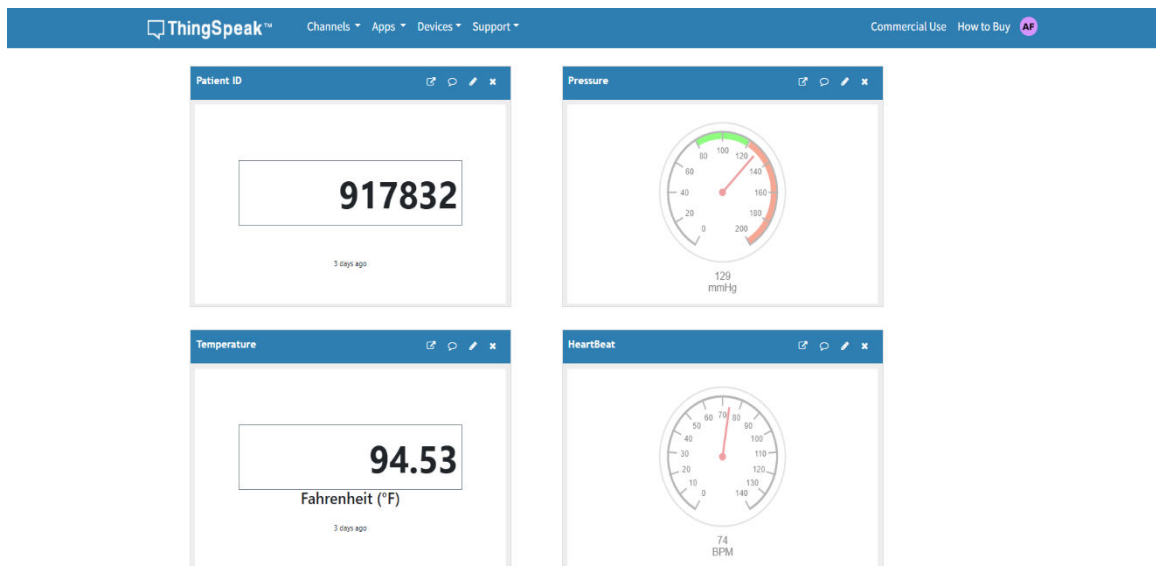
ThingSpeak™ Channels ▾ Apps ▾ Devices ▾ Support ▾ Commercial Use How to Buy AF

Patient ID

917832

3 days ago

Pressure

0 20 40 60 80 100 120 140 160 180 200

129
mmHg

Temperature

94.53

Fahrenheit (°F)

3 days ago

HeartBeat

0 10 20 30 40 50 60 70 80 90 100 110 120 130 140

74
BPM